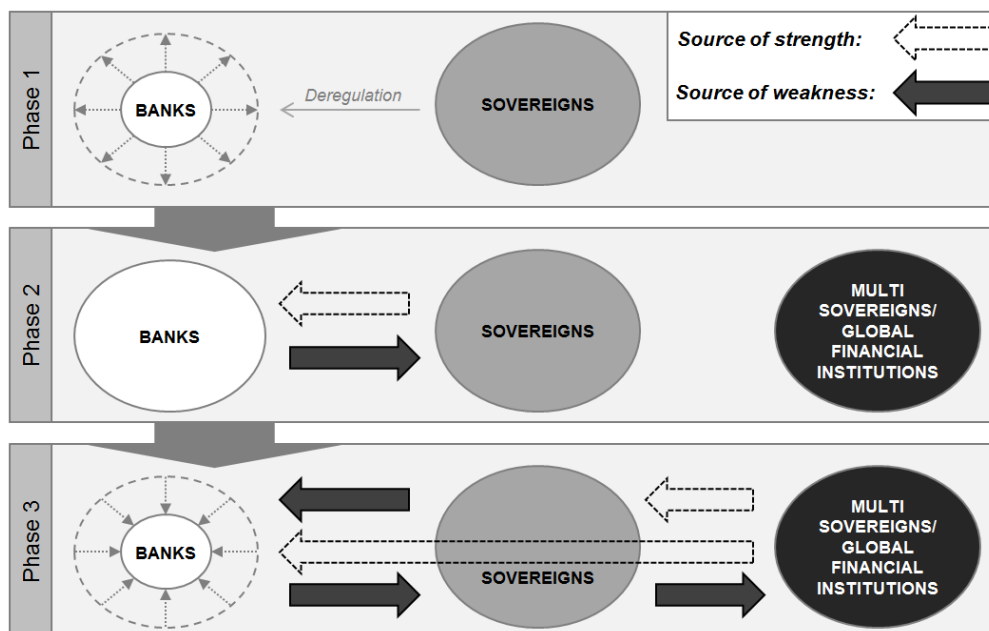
Phase 1

BANKS

Deregulation

SOVEREIGNS

Source of strength:

Source of weakness:

Phase 2

BANKS

SOVEREIGNS

MULTI SOVEREIGNS/ GLOBAL FINANCIAL INSTITUTIONS

Phase 3

BANKS

SOVEREIGNS

MULTI SOVEREIGNS/ GLOBAL FINANCIAL INSTITUTIONS